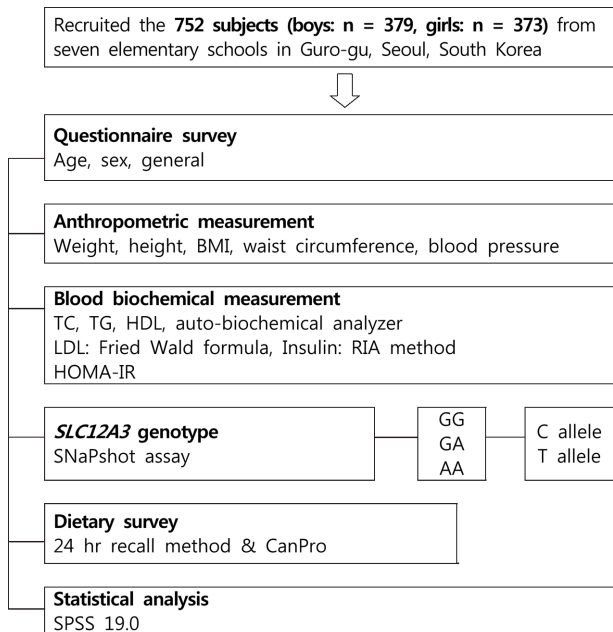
Recruited the **752 subjects (boys: n = 379, girls: n = 373)** from seven elementary schools in Guro-gu, Seoul, South Korea

**Questionnaire survey**
Age, sex, general

**Anthropometric measurement**
Weight, height, BMI, waist circumference, blood pressure

**Blood biochemical measurement**
TC, TG, HDL, auto-biochemical analyzer
LDL: Fried Wald formula, Insulin: RIA method
HOMA-IR

***SLC12A3* genotype**
SNaPshot assay

GG
GA
AA

C allele
T allele

**Dietary survey**
24 hr recall method & CanPro

**Statistical analysis**
SPSS 19.0